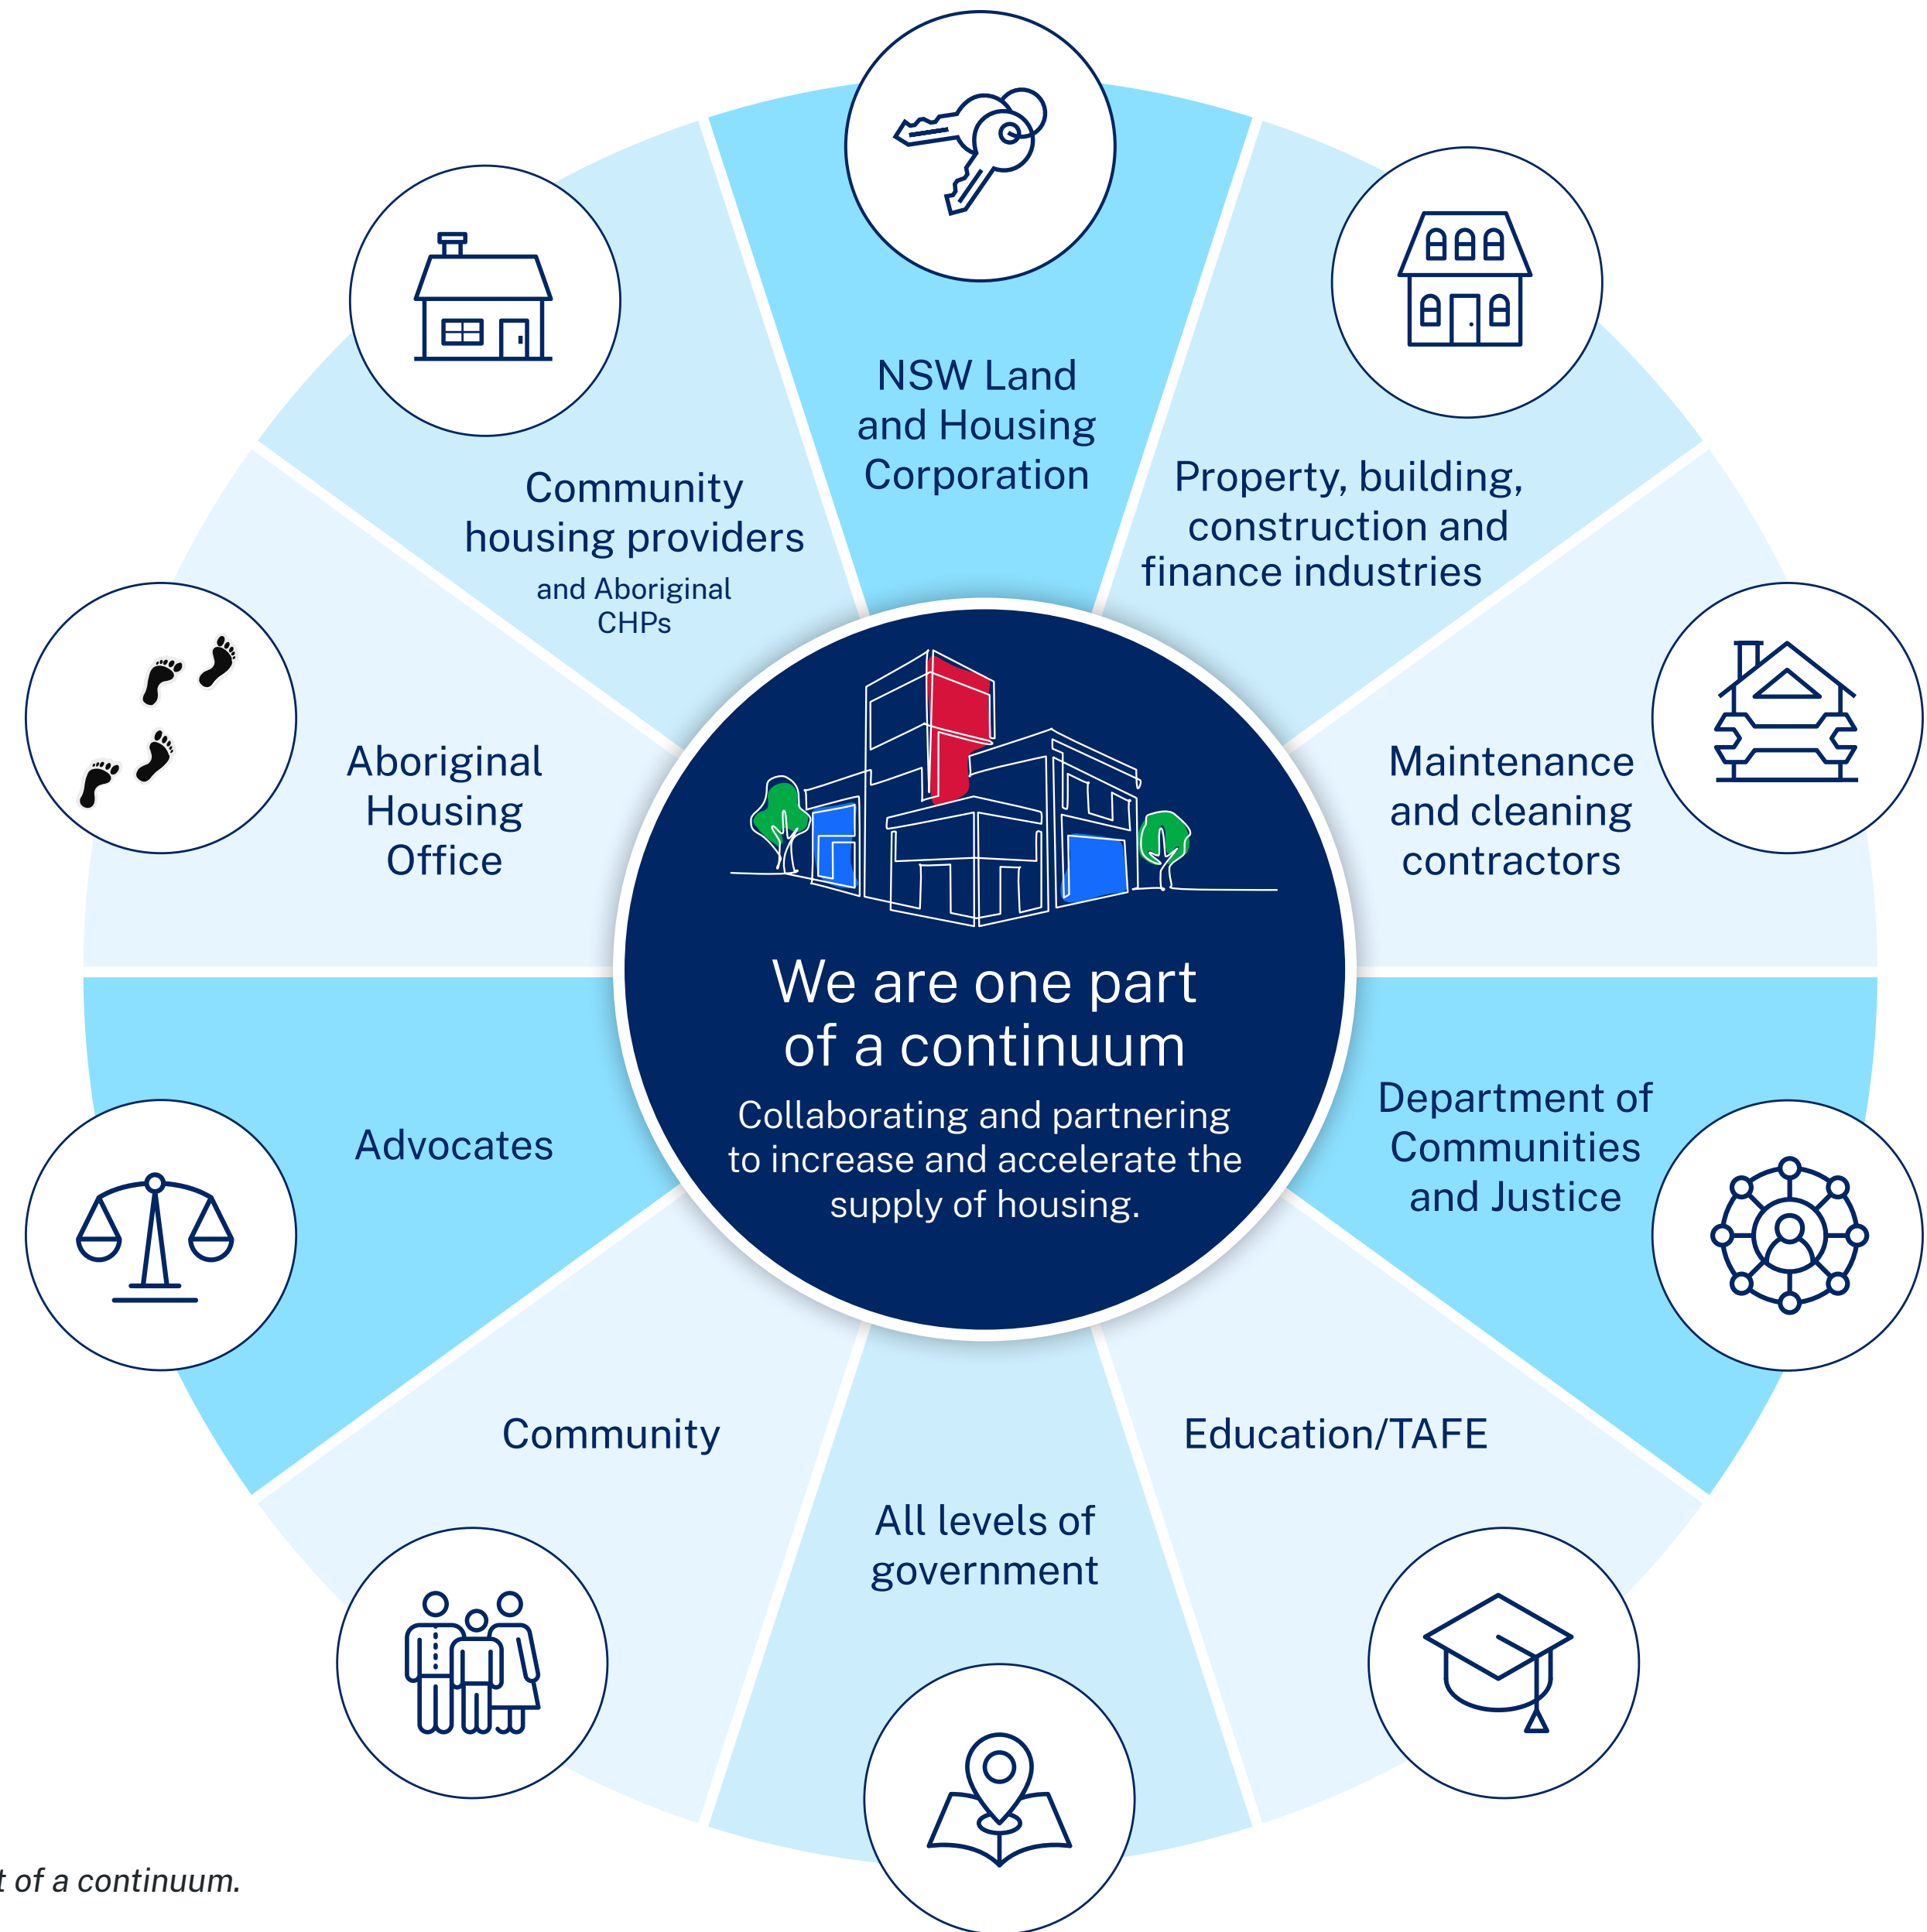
NSW Land and Housing Corporation

Property, building, construction and finance industries

Maintenance and cleaning contractors

Department of Communities and Justice

Education/TAFE

All levels of government

Community

Advocates

Aboriginal Housing Office

Community housing providers
and Aboriginal CHPs

We are one part of a continuum
Collaborating and partnering to increase and accelerate the supply of housing.

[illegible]t of a continuum.